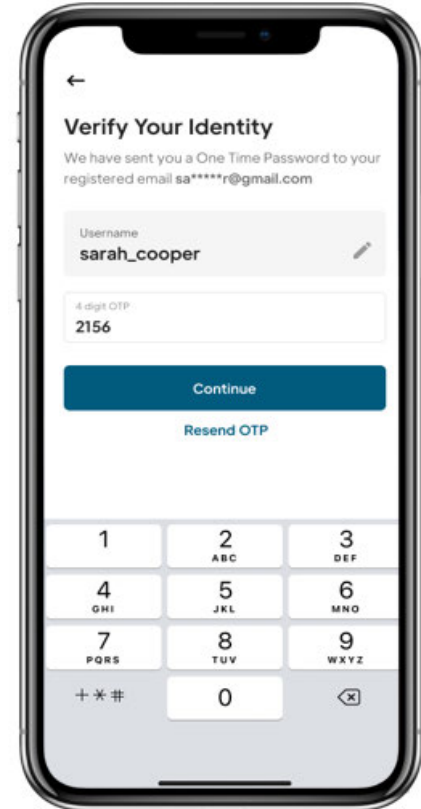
←

Verify Your Identity

We have sent you a One Time Password to your registered email sa*****r@gmail.com

Username
sarah_cooper

4 digit OTP
2156

Continue

Resend OTP

| 1 | 2 ABC | 3 DEF |
|---|---|---|
| 4 GHI | 5 JKL | 6 MNO |
| 7 PQRS | 8 TUV | 9 WXYZ |
| +*# | 0 | |